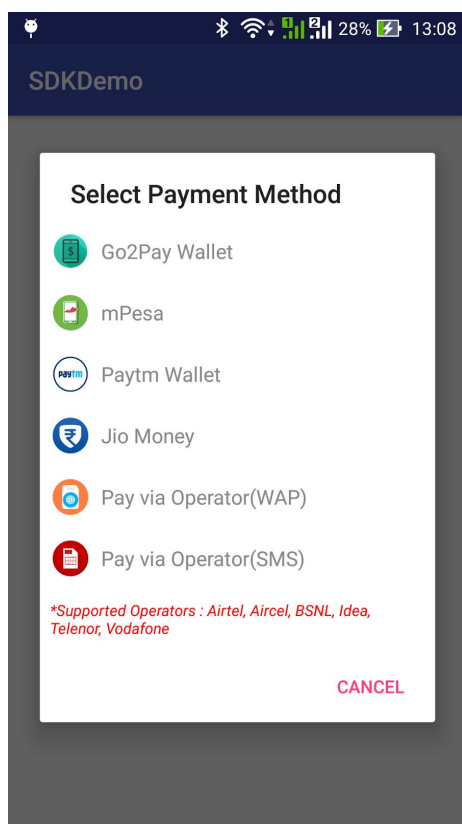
28% 13:08

SDKDemo

Select Payment Method

Go2Pay Wallet

mPesa

paytm Paytm Wallet

Jio Money

Pay via Operator(WAP)

Pay via Operator(SMS)

*Supported Operators : Airtel, Aircel, BSNL, Idea, Telenor, Vodafone

CANCEL